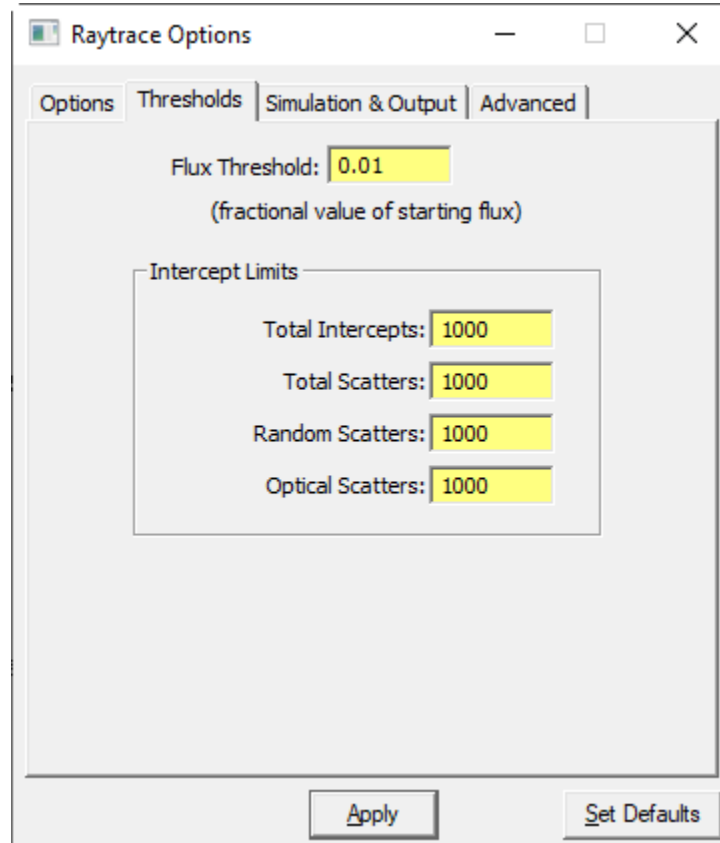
Raytrace Options

Options | Thresholds | Simulation & Output | Advanced

Flux Threshold: 0.01

(fractional value of starting flux)

Intercept Limits

Total Intercepts: 1000

Total Scatters: 1000

Random Scatters: 1000

Optical Scatters: 1000

Apply

Set Defaults